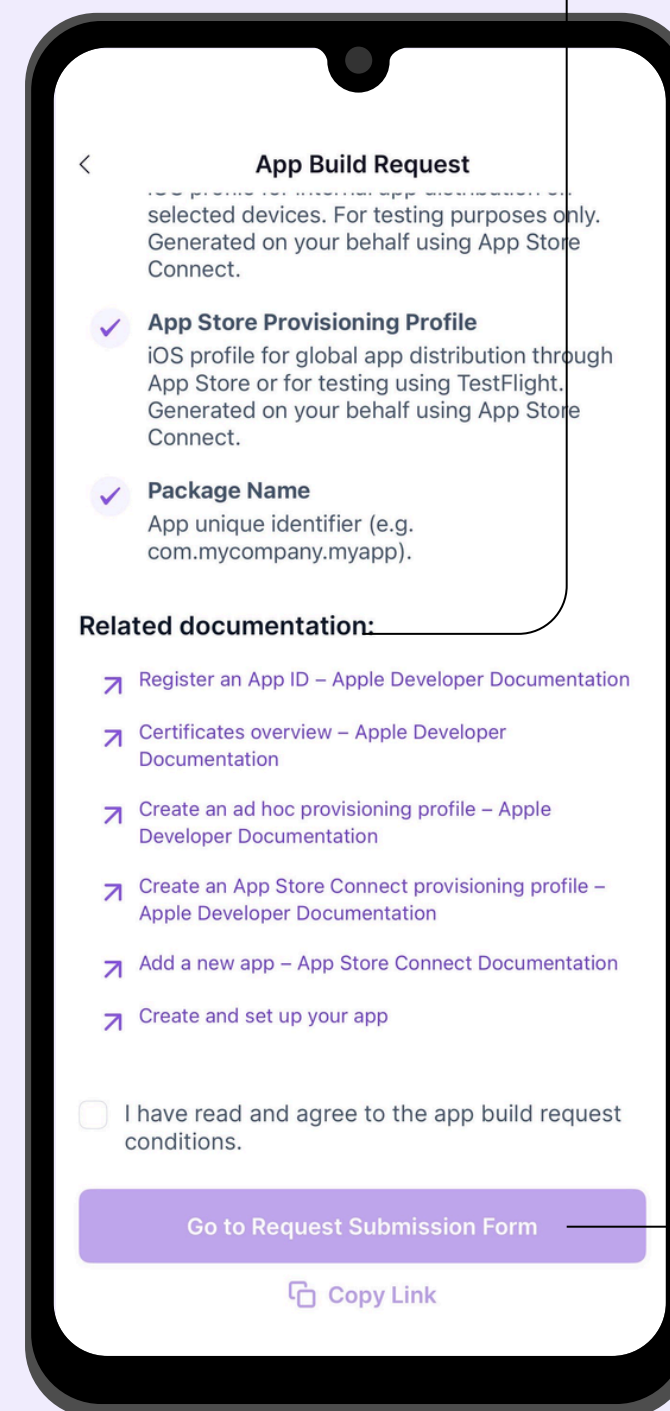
App Build Request

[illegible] selected devices. For testing purposes only. Generated on your behalf using App Store Connect.

App Store Provisioning Profile
iOS profile for global app distribution through App Store or for testing using TestFlight. Generated on your behalf using App Store Connect.

Package Name
App unique identifier (e.g. com.mycompany.myapp).

Related documentation:

Register an App ID – Apple Developer Documentation

Certificates overview – Apple Developer Documentation

Create an ad hoc provisioning profile – Apple Developer Documentation

Create an App Store Connect provisioning profile – Apple Developer Documentation

Add a new app – App Store Connect Documentation

Create and set up your app

I have read and agree to the app build request conditions.

Go to Request Submission Form

Copy Link